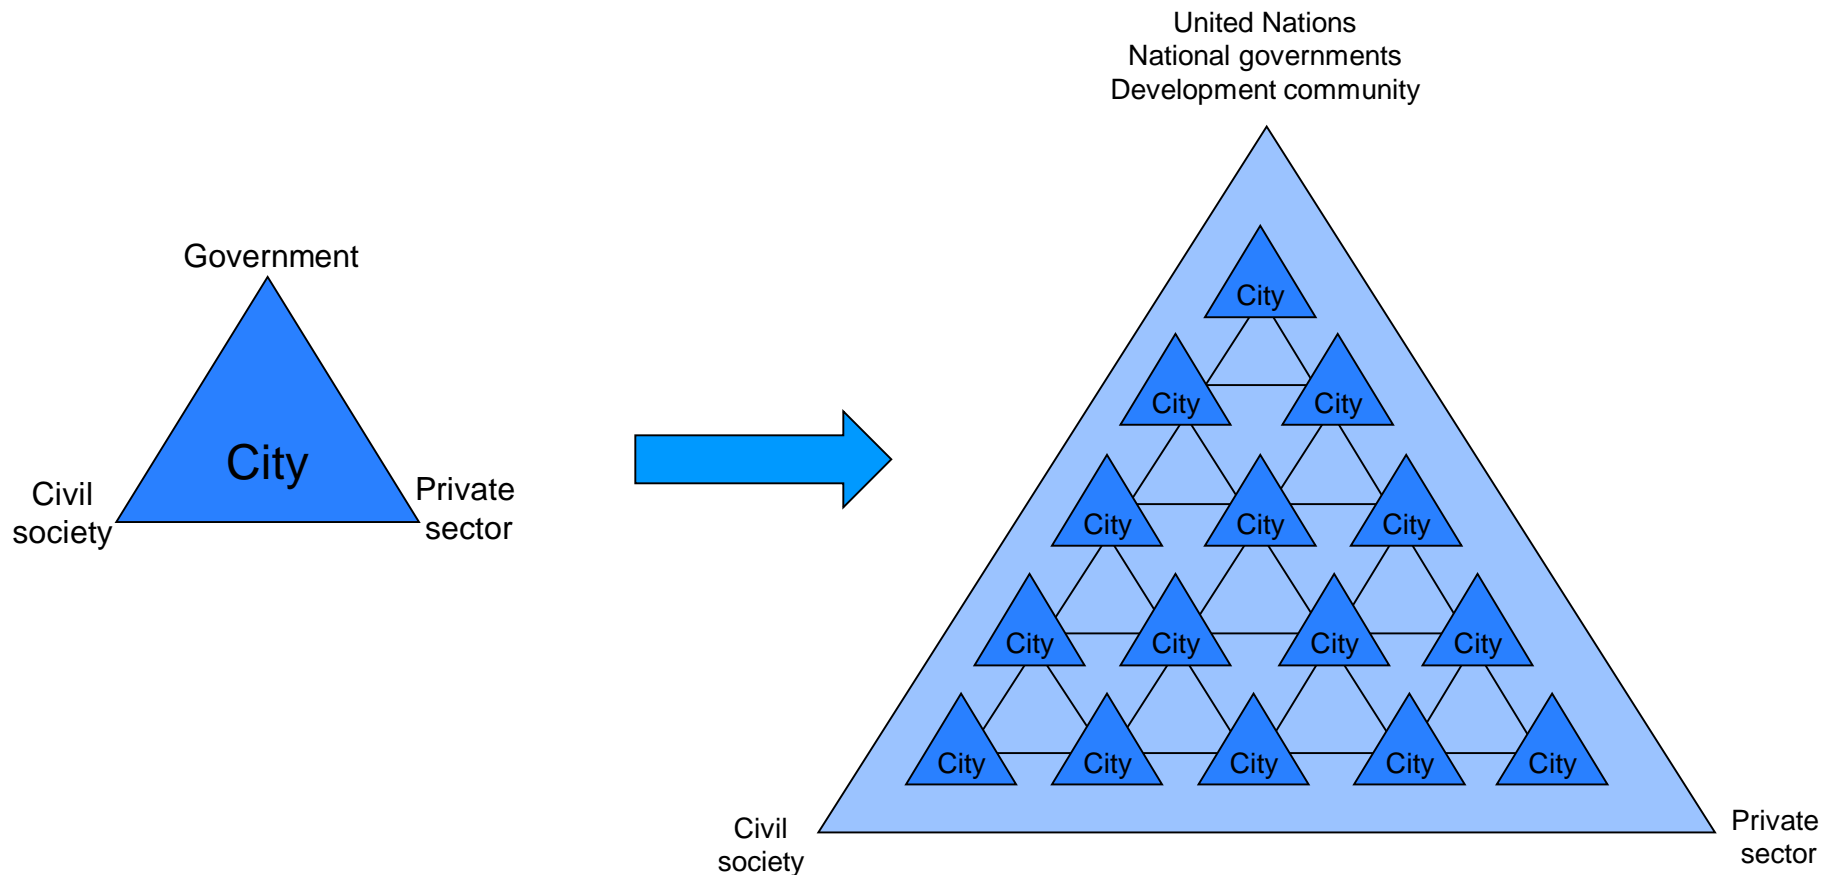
Government

City

Civil society

Private sector

United Nations
National governments
Development community

City

City

City

City

City

City

City

City

City

City

City

City

City

City

City

Civil society

Private sector